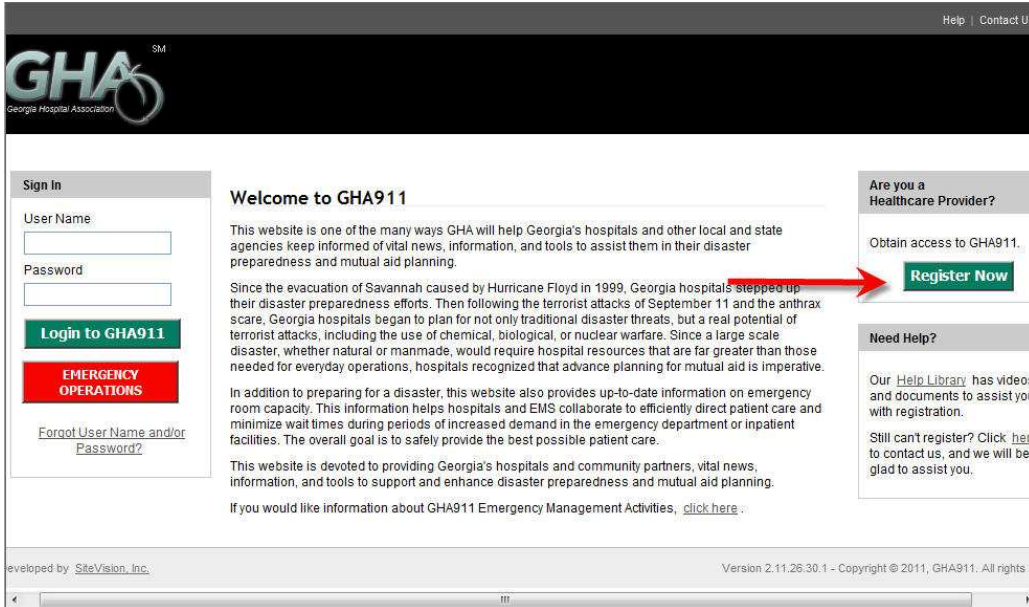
Help | Contact U

GHA SM
Georgia Hospital Association

Sign In

User Name

Password

Login to GHA911

EMERGENCY OPERATIONS

Forgot User Name and/or Password?

Welcome to GHA911

This website is one of the many ways GHA will help Georgia's hospitals and other local and state agencies keep informed of vital news, information, and tools to assist them in their disaster preparedness and mutual aid planning.

Since the evacuation of Savannah caused by Hurricane Floyd in 1999, Georgia hospitals stepped up their disaster preparedness efforts. Then following the terrorist attacks of September 11 and the anthrax scare, Georgia hospitals began to plan for not only traditional disaster threats, but a real potential of terrorist attacks, including the use of chemical, biological, or nuclear warfare. Since a large scale disaster, whether natural or manmade, would require hospital resources that are far greater than those needed for everyday operations, hospitals recognized that advance planning for mutual aid is imperative.

In addition to preparing for a disaster, this website also provides up-to-date information on emergency room capacity. This information helps hospitals and EMS collaborate to efficiently direct patient care and minimize wait times during periods of increased demand in the emergency department or inpatient facilities. The overall goal is to safely provide the best possible patient care.

This website is devoted to providing Georgia's hospitals and community partners, vital news, information, and tools to support and enhance disaster preparedness and mutual aid planning.

If you would like information about GHA911 Emergency Management Activities, click here .

Are you a Healthcare Provider?

Obtain access to GHA911.

Register Now

Need Help?

Our Help Library has video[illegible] and documents to assist yo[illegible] with registration.

Still can't register? Click he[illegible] to contact us, and we will be glad to assist you.

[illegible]eveloped by SiteVision, Inc.

Version 2.11.26.30.1 - Copyright © 2011, GHA911. All rights